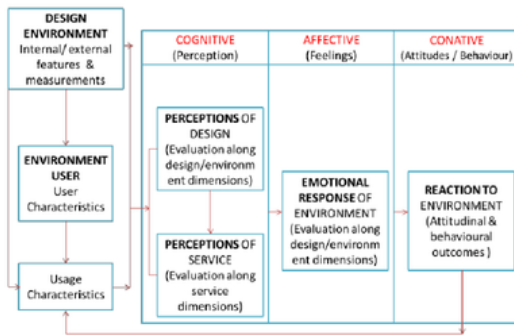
DESIGN ENVIRONMENT
Internal/ external features & measurements

ENVIRONMENT USER
User Characteristics

Usage Characteristics

COGNITIVE
(Perception)

AFFECTIVE
(Feelings)

CONATIVE
(Attitudes / Behaviour)

PERCEPTIONS OF DESIGN
(Evaluation along design/environment dimensions)

PERCEPTIONS OF SERVICE
(Evaluation along service dimensions)

EMOTIONAL RESPONSE OF ENVIRONMENT
(Evaluation along design/environment dimensions)

REACTION TO ENVIRONMENT
(Attitudinal & behavioural outcomes )